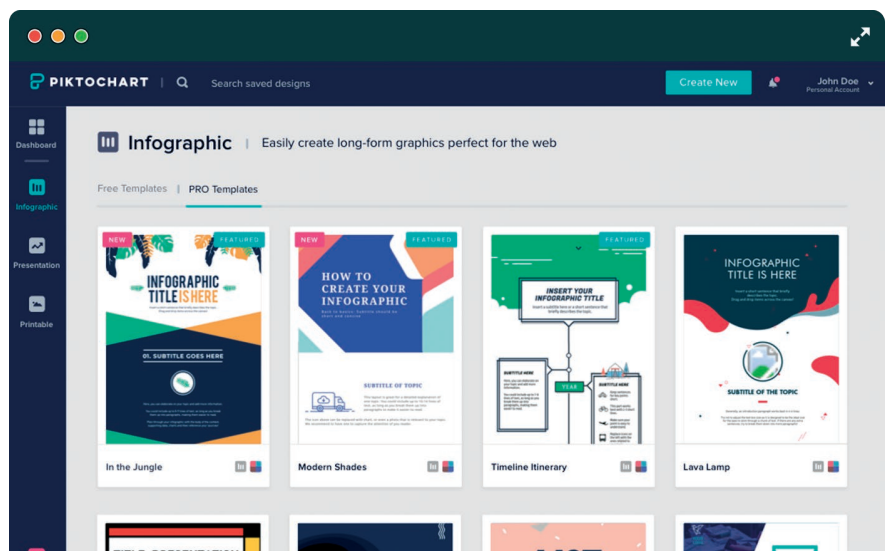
PIKTOCHART | Search saved designs

Create New

John Doe
Personal Account

Dashboard

Infographic

Presentation

Printable

Infographic | Easily create long-form graphics perfect for the web

Free Templates | PRO Templates

NEW FEATURED

INFOGRAPHIC TITLE IS HERE

01. SUBTITLE GOES HERE

In the Jungle

NEW FEATURED

HOW TO CREATE YOUR INFOGRAPHIC

SUBTITLE OF TOPIC

Modern Shades

FEATURED

INSERT YOUR INFOGRAPHIC TITLE

SUBTITLE HERE

YEAR

SUBTITLE HERE

Timeline Itinerary

INFOGRAPHIC TITLE IS HERE

SUBTITLE OF THE TOPIC

Lava Lamp